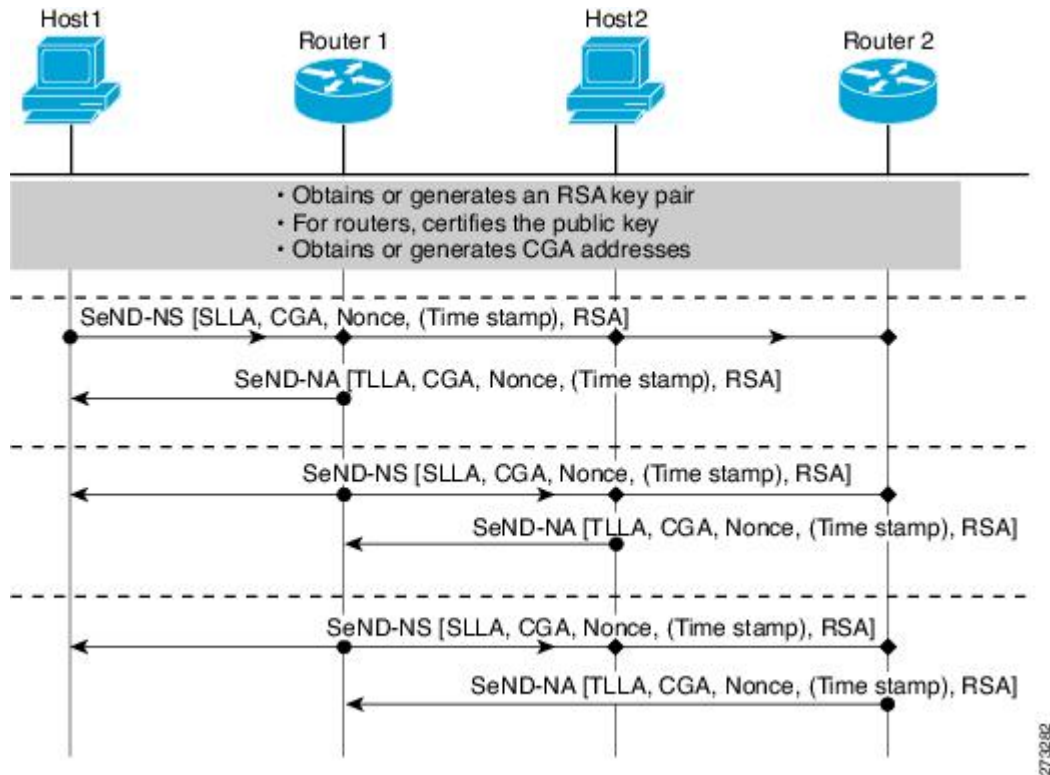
Host1

Router 1

Host2

Router 2

• Obtains or generates an RSA key pair
• For routers, certifies the public key
• Obtains or generates CGA addresses

SeND-NS [SLLA, CGA, Nonce, (Time stamp), RSA]

SeND-NA [TLLA, CGA, Nonce, (Time stamp), RSA]

SeND-NS [SLLA, CGA, Nonce, (Time stamp), RSA]

SeND-NA [TLLA, CGA, Nonce, (Time stamp), RSA]

SeND-NS [SLLA, CGA, Nonce, (Time stamp), RSA]

SeND-NA [TLLA, CGA, Nonce, (Time stamp), RSA]

273282